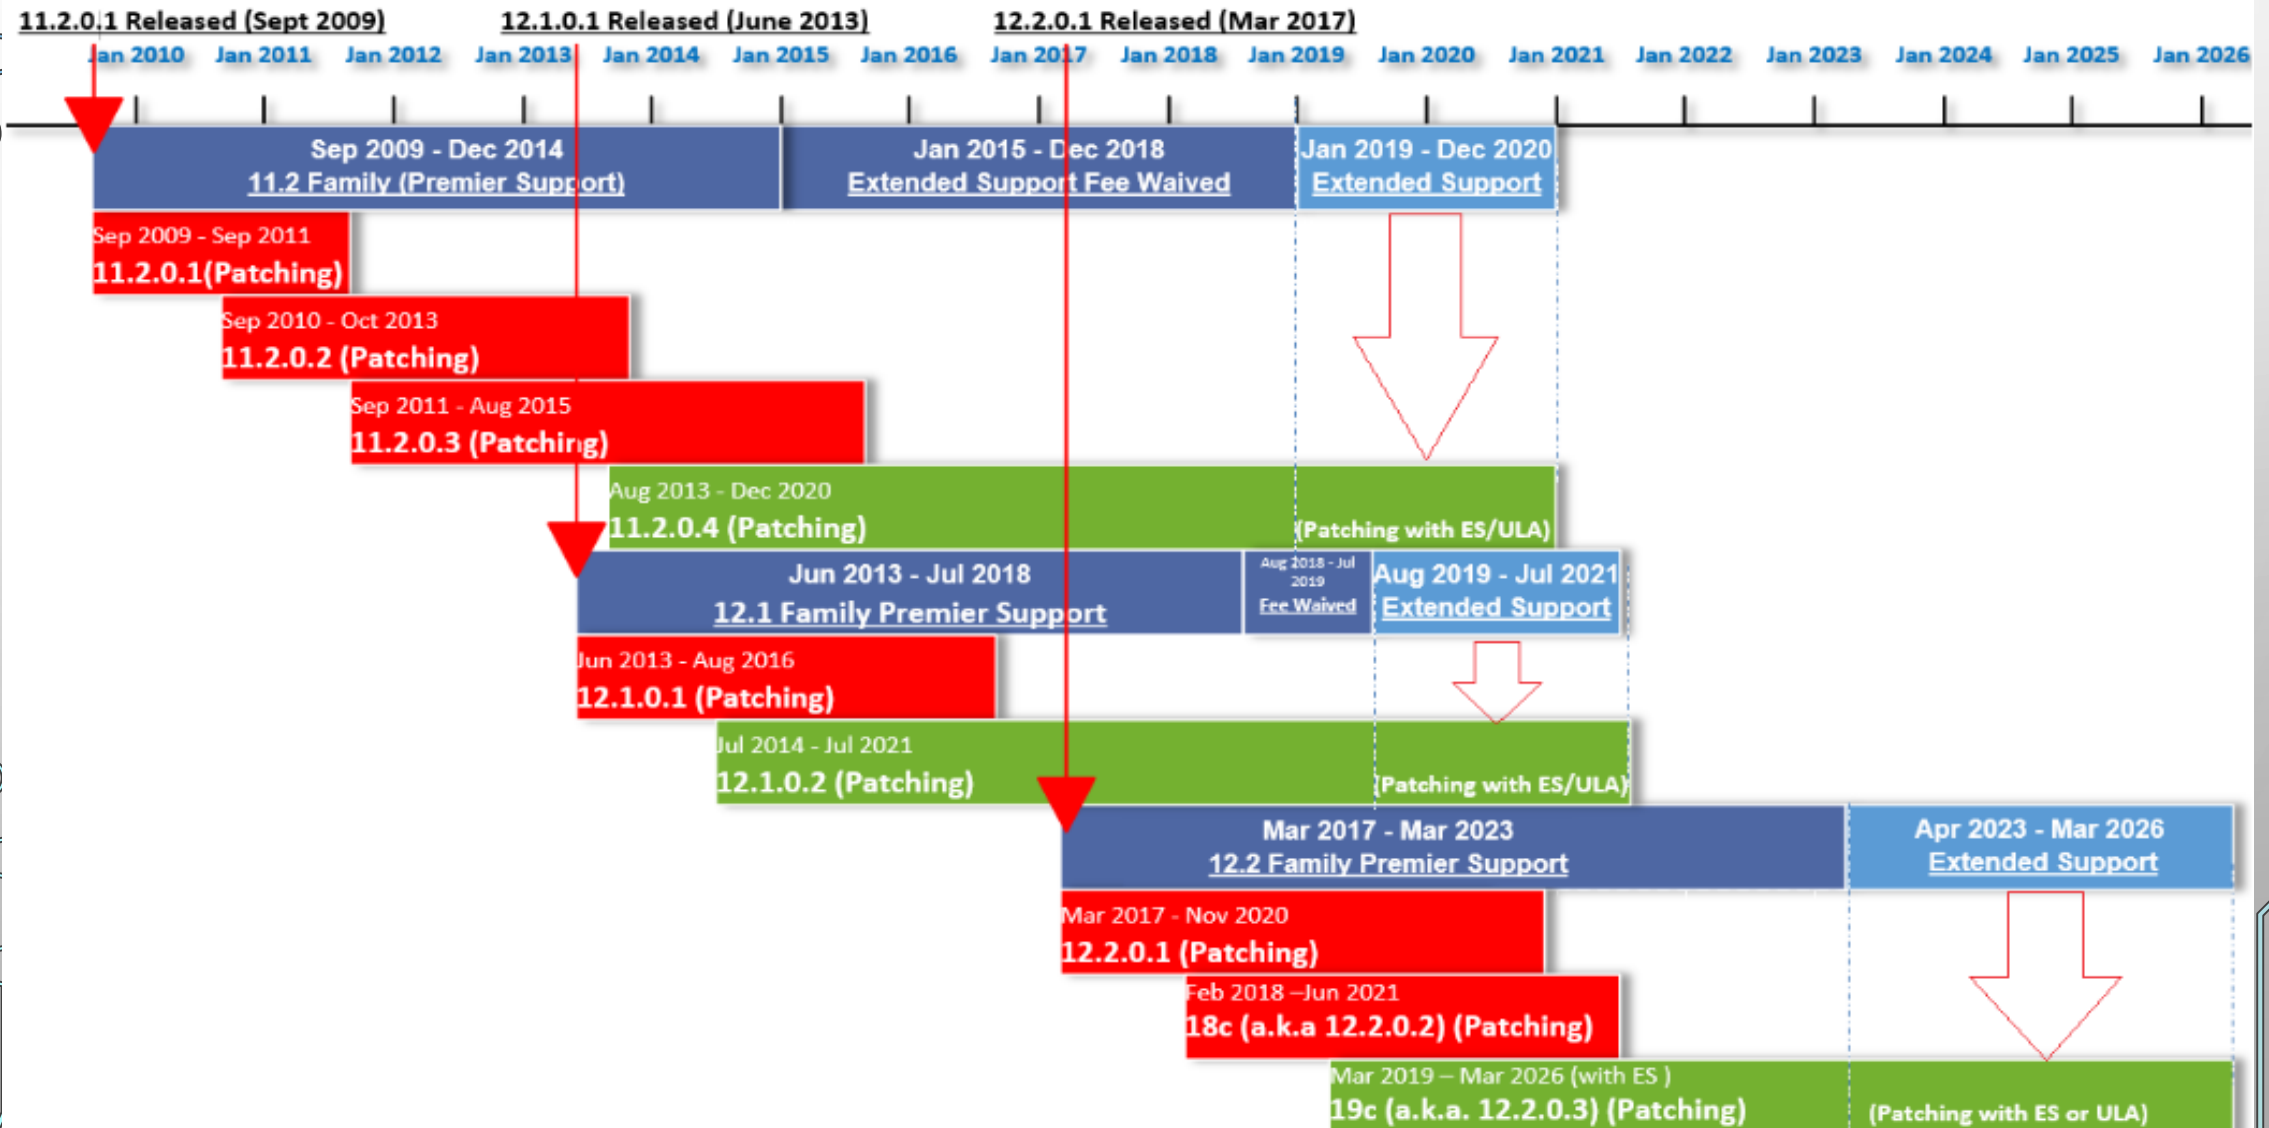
11.2.0.1 Released (Sept 2009) 12.1.0.1 Released (June 2013) 12.2.0.1 Released (Mar 2017)

Jan 2010 Jan 2011 Jan 2012 Jan 2013 Jan 2014 Jan 2015 Jan 2016 Jan 2017 Jan 2018 Jan 2019 Jan 2020 Jan 2021 Jan 2022 Jan 2023 Jan 2024 Jan 2025 Jan 2026

Sep 2009 - Dec 2014
11.2 Family (Premier Support)

Jan 2015 - Dec 2018
Extended Support Fee Waived

Jan 2019 - Dec 2020
Extended Support

Sep 2009 - Sep 2011
11.2.0.1(Patching)

Sep 2010 - Oct 2013
11.2.0.2 (Patching)

Sep 2011 - Aug 2015
11.2.0.3 (Patching)

Aug 2013 - Dec 2020
11.2.0.4 (Patching)

(Patching with ES/ULA)

Jun 2013 - Jul 2018
12.1 Family Premier Support

Aug 2018 - Jul 2019
Fee Waived

Aug 2019 - Jul 2021
Extended Support

Jun 2013 - Aug 2016
12.1.0.1 (Patching)

Jul 2014 - Jul 2021
12.1.0.2 (Patching)

(Patching with ES/ULA)

Mar 2017 - Mar 2023
12.2 Family Premier Support

Apr 2023 - Mar 2026
Extended Support

Mar 2017 - Nov 2020
12.2.0.1 (Patching)

Feb 2018 –Jun 2021
18c (a.k.a 12.2.0.2) (Patching)

Mar 2019 – Mar 2026 (with ES )
19c (a.k.a. 12.2.0.3) (Patching)

(Patching with ES or ULA)